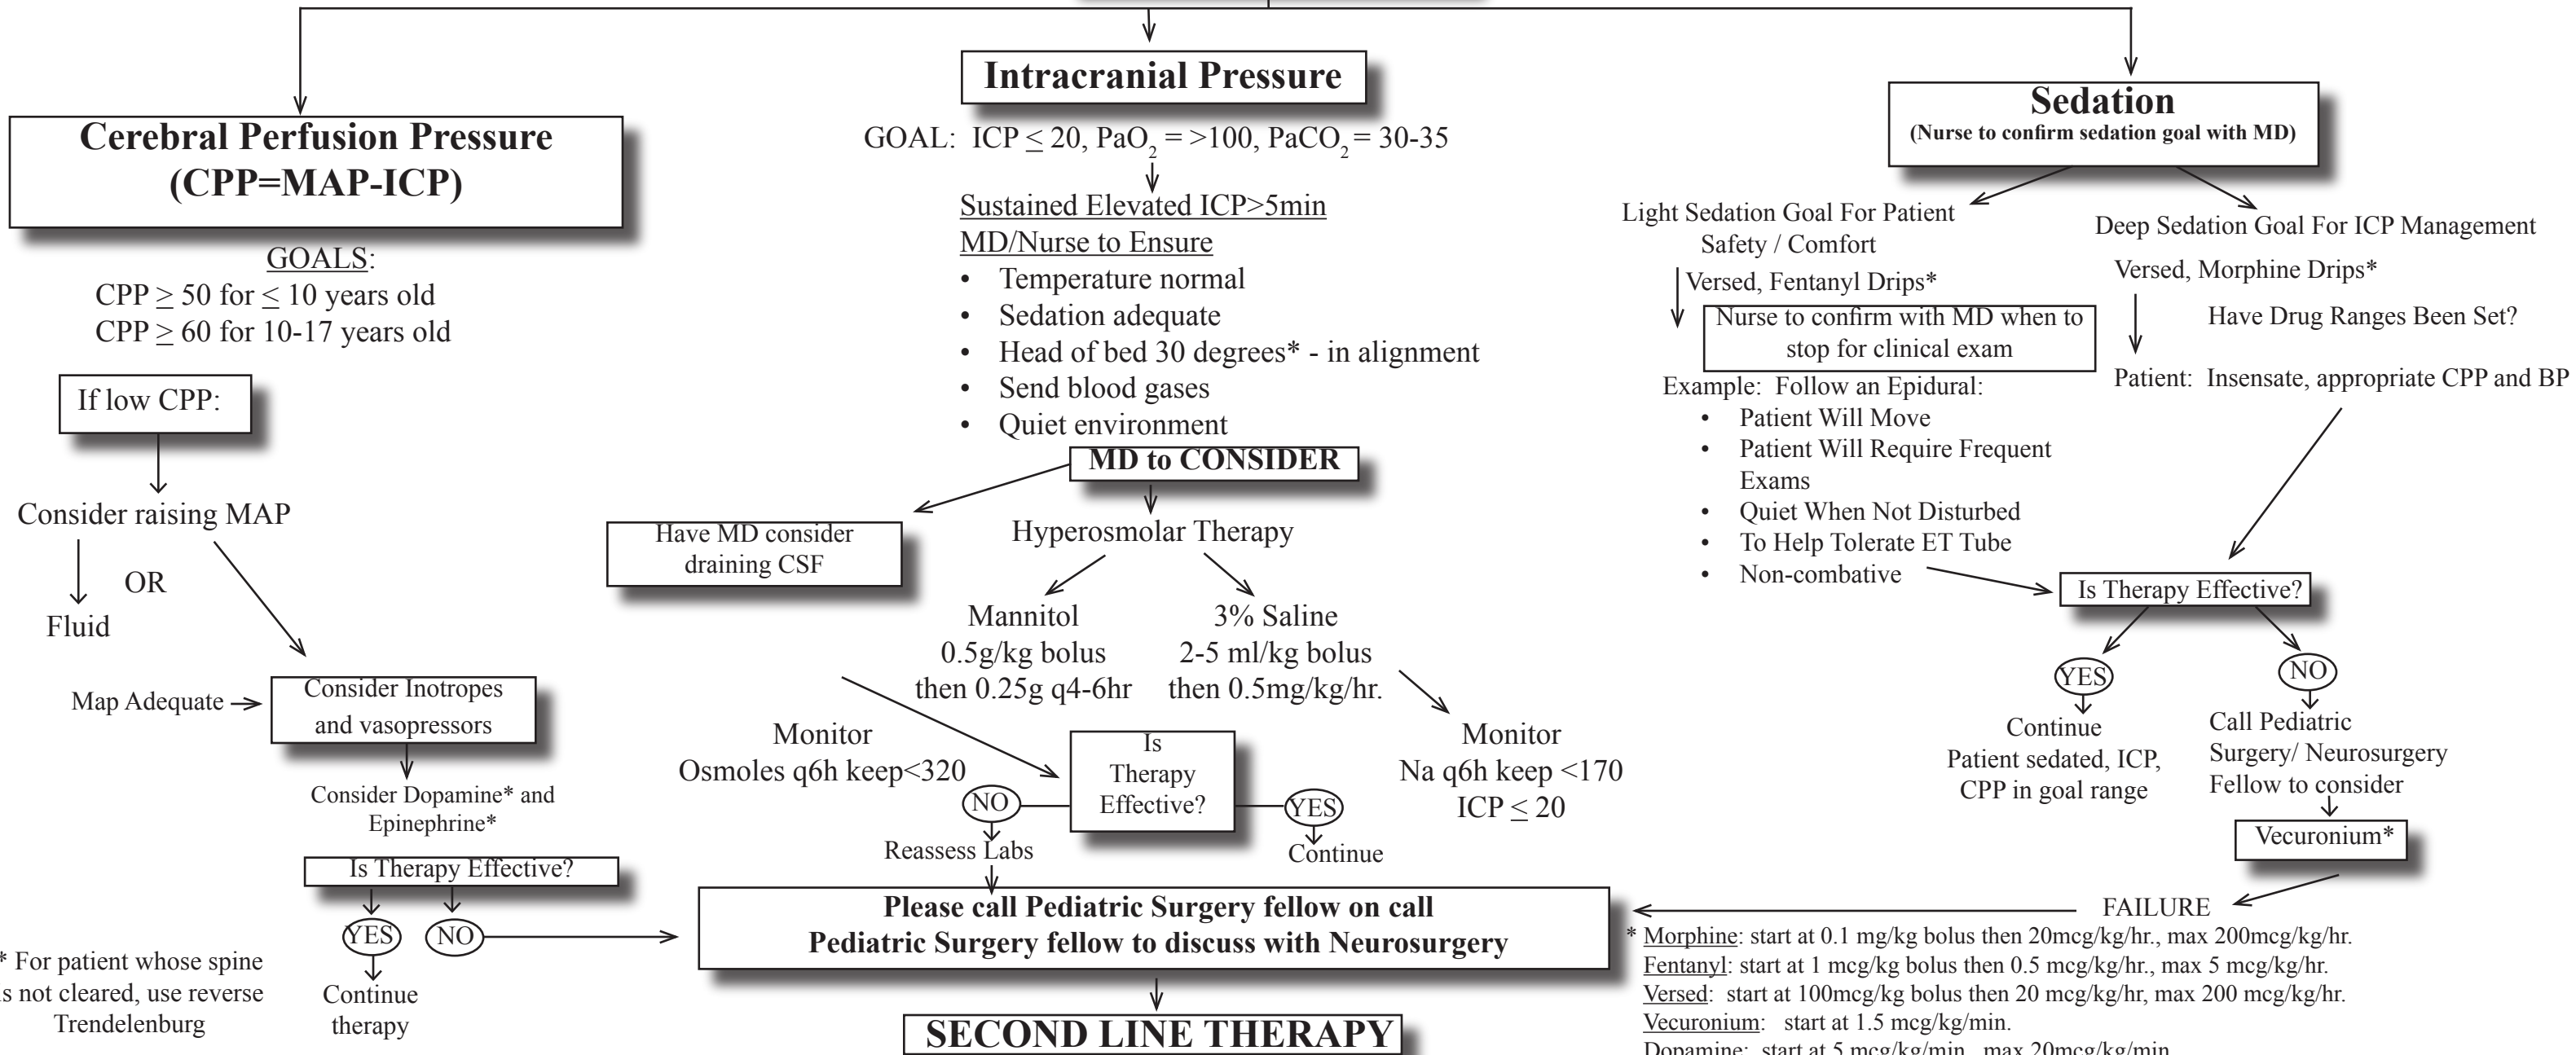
Cerebral Perfusion Pressure (CPP=MAP-ICP)

GOALS:
CPP $\geq$ 50 for $\leq$ 10 years old
CPP $\geq$ 60 for 10-17 years old

If low CPP:

Consider raising MAP

OR

Fluid

Map Adequate

Consider Inotropes and vasopressors

Consider Dopamine* and Epinephrine*

Is Therapy Effective?

YES

NO

Continue therapy

* For patient whose spine is not cleared, use reverse Trendelenburg

Intracranial Pressure

GOAL: ICP $\leq$ 20, $PaO_2$ = >100, $PaCO_2$ = 30-35

Sustained Elevated ICP>5min
MD/Nurse to Ensure
• Temperature normal
• Sedation adequate
• Head of bed 30 degrees* - in alignment
• Send blood gases
• Quiet environment

MD to CONSIDER

Have MD consider draining CSF

Hyperosmolar Therapy

Mannitol
0.5g/kg bolus
then 0.25g q4-6hr

3% Saline
2-5 ml/kg bolus
then 0.5mg/kg/hr.

Monitor
Osmoles q6h keep<320

Is Therapy Effective?

NO

Reassess Labs

YES

Continue

Monitor
Na q6h keep <170
ICP $\leq$ 20

Please call Pediatric Surgery fellow on call
Pediatric Surgery fellow to discuss with Neurosurgery

SECOND LINE THERAPY

Sedation
(Nurse to confirm sedation goal with MD)

Light Sedation Goal For Patient Safety / Comfort

Versed, Fentanyl Drips*

Nurse to confirm with MD when to stop for clinical exam

Example: Follow an Epidural:
• Patient Will Move
• Patient Will Require Frequent Exams
• Quiet When Not Disturbed
• To Help Tolerate ET Tube
• Non-combative

Deep Sedation Goal For ICP Management

Versed, Morphine Drips*

Have Drug Ranges Been Set?

Patient: Insensate, appropriate CPP and BP

Is Therapy Effective?

YES

Continue
Patient sedated, ICP, CPP in goal range

NO

Call Pediatric Surgery/ Neurosurgery Fellow to consider

Vecuronium*

FAILURE

* Morphine: start at 0.1 mg/kg bolus then 20mcg/kg/hr., max 200mcg/kg/hr.
Fentanyl: start at 1 mcg/kg bolus then 0.5 mcg/kg/hr., max 5 mcg/kg/hr.
Versed: start at 100mcg/kg bolus then 20 mcg/kg/hr, max 200 mcg/kg/hr.
Vecuronium: start at 1.5 mcg/kg/min.
Dopamine: start at 5 mcg/kg/min., max 20mcg/kg/min.